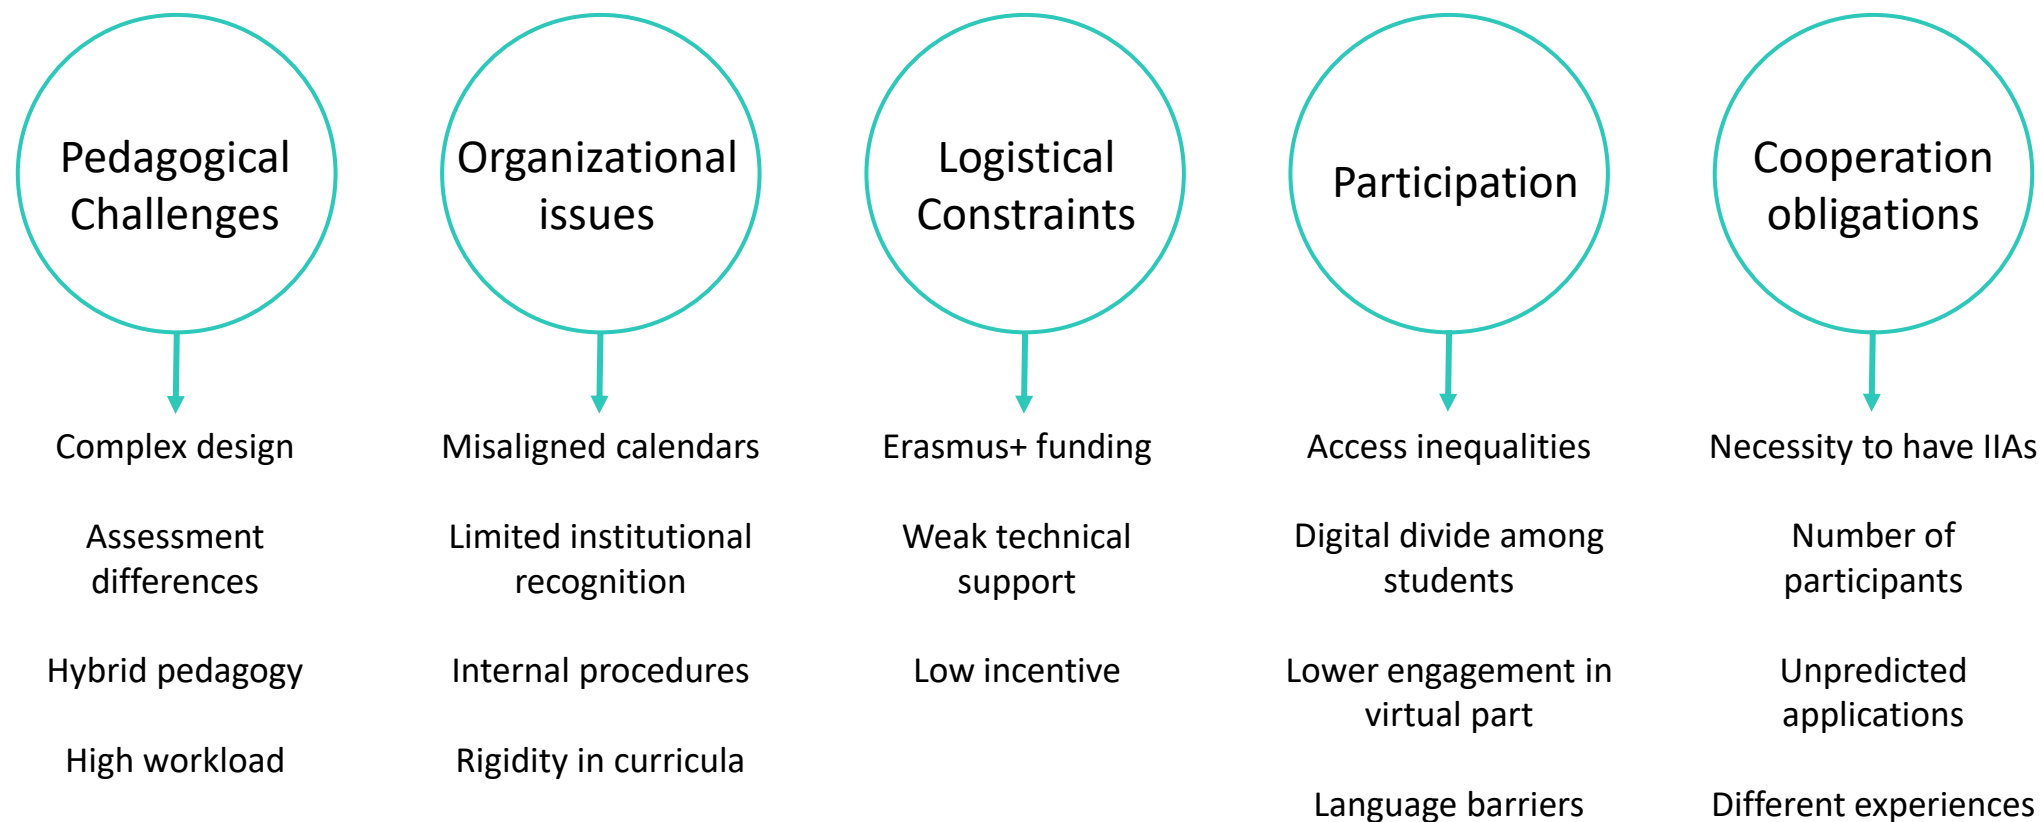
Pedagogical Challenges

Complex design

Assessment differences

Hybrid pedagogy

High workload

Organizational issues

Misaligned calendars

Limited institutional recognition

Internal procedures

Rigidity in curricula

Logistical Constraints

Erasmus+ funding

Weak technical support

Low incentive

Participation

Access inequalities

Digital divide among students

Lower engagement in virtual part

Language barriers

Cooperation obligations

Necessity to have IIAs

Number of participants

Unpredicted applications

Different experiences